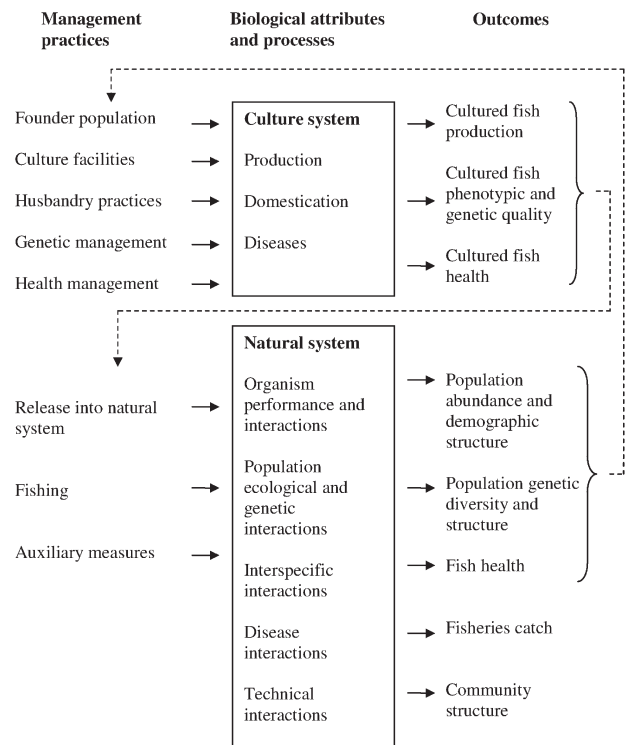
Management practices

Biological attributes and processes

Outcomes

Founder population

Culture facilities

Husbandry practices

Genetic management

Health management

Culture system

Production

Domestication

Diseases

Cultured fish production

Cultured fish phenotypic and genetic quality

Cultured fish health

Release into natural system

Fishing

Auxiliary measures

Natural system

Organism performance and interactions

Population ecological and genetic interactions

Interspecific interactions

Disease interactions

Technical interactions

Population abundance and demographic structure

Population genetic diversity and structure

Fish health

Fisheries catch

Community structure